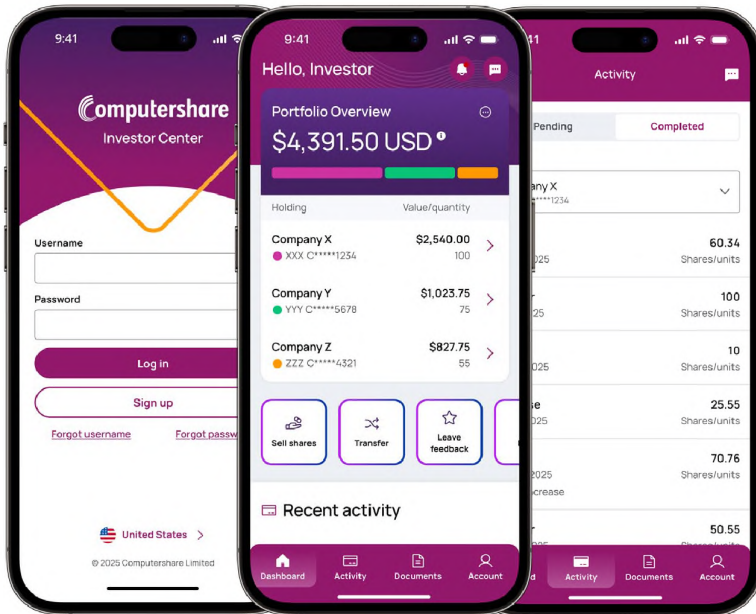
9:41

Computershare
Investor Center

Username

Password

Log in

Sign up

Forgot username

Forgot passw

United States

© 2025 Computershare Limited

9:41

Hello, Investor

Portfolio Overview

$4,391.50 USD

Holding

Value/quantity

Company X

XXX C*****1234

$2,540.00

100

Company Y

YYY C*****5678

$1,023.75

75

Company Z

ZZZ C*****4321

$827.75

55

Sell shares

Transfer

Leave feedback

Recent activity

Dashboard

Activity

Documents

Account

9:41

Activity

Pending

Completed

ny X
*****1234

60.34
025
Shares/units

r
100
25
Shares/units

10
025
Shares/units

e
25.55
025
Shares/units

70.76
025
Shares/units
crease

r
50.55

d

Activity

Documents

Account